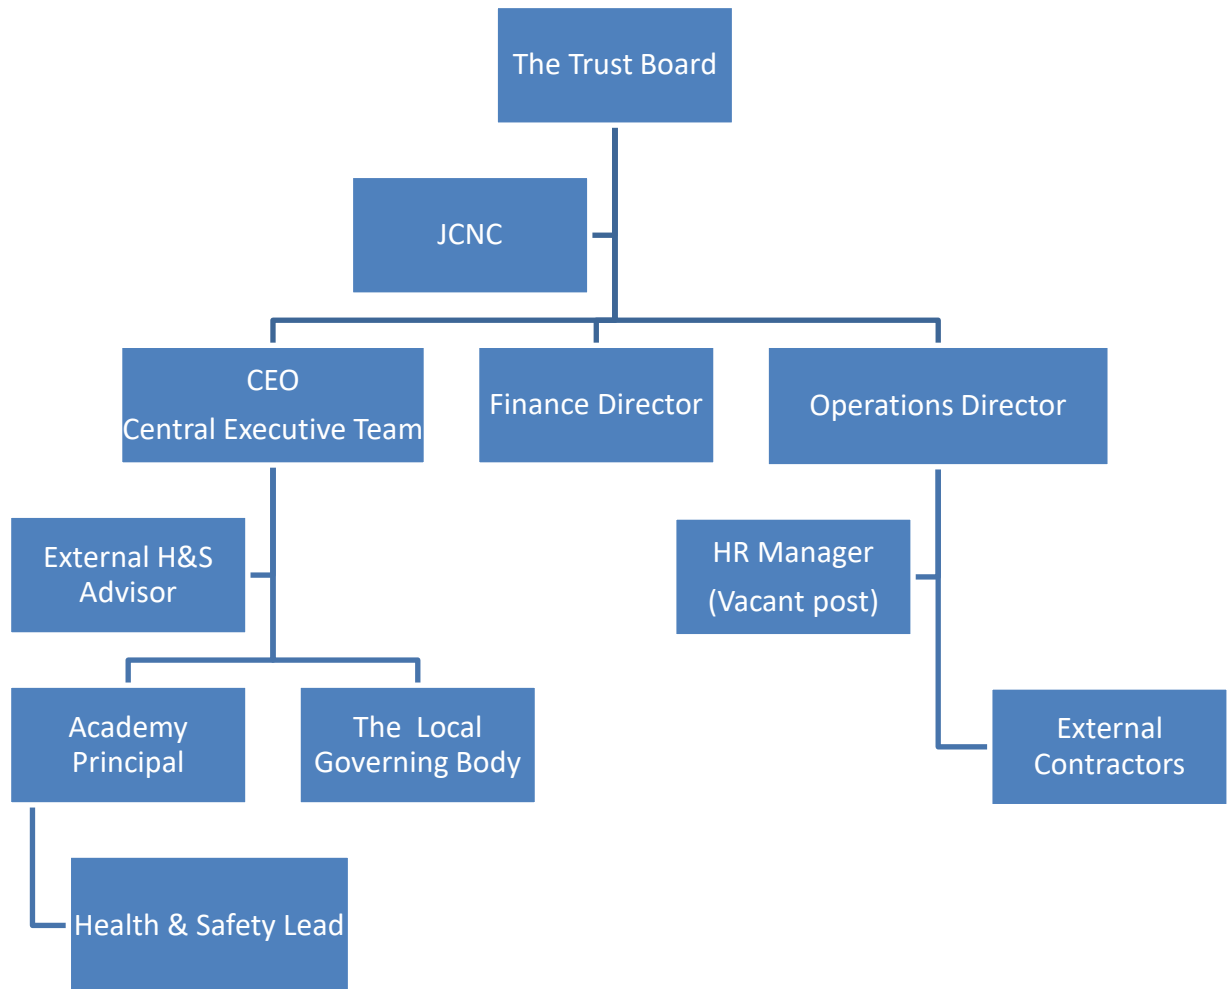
The Trust Board

JCNC

CEO
Central Executive Team

Finance Director

Operations Director

External H&S Advisor

HR Manager
(Vacant post)

Academy Principal

The Local Governing Body

External Contractors

Health & Safety Lead